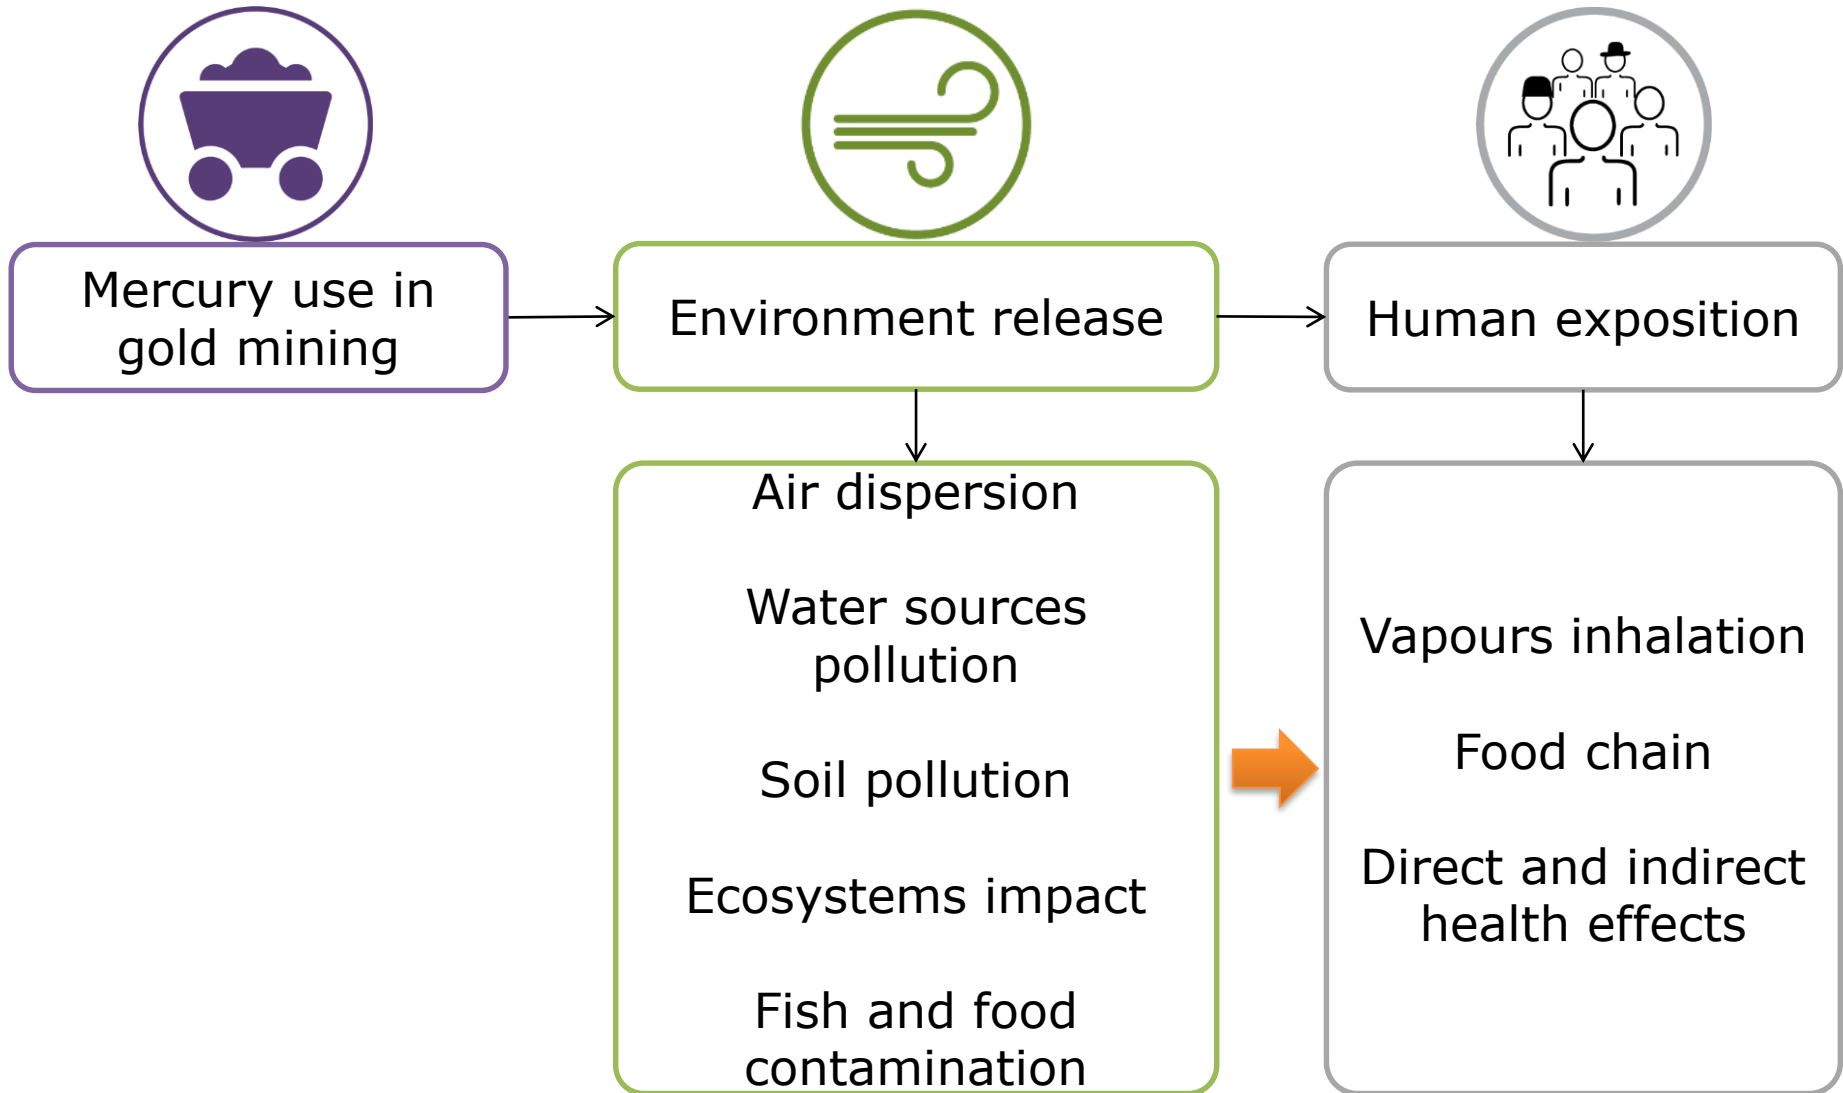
Mercury use in gold mining

Environment release

Human exposition

Air dispersion

Water sources pollution

Soil pollution

Ecosystems impact

Fish and food contamination

Vapours inhalation

Food chain

Direct and indirect health effects